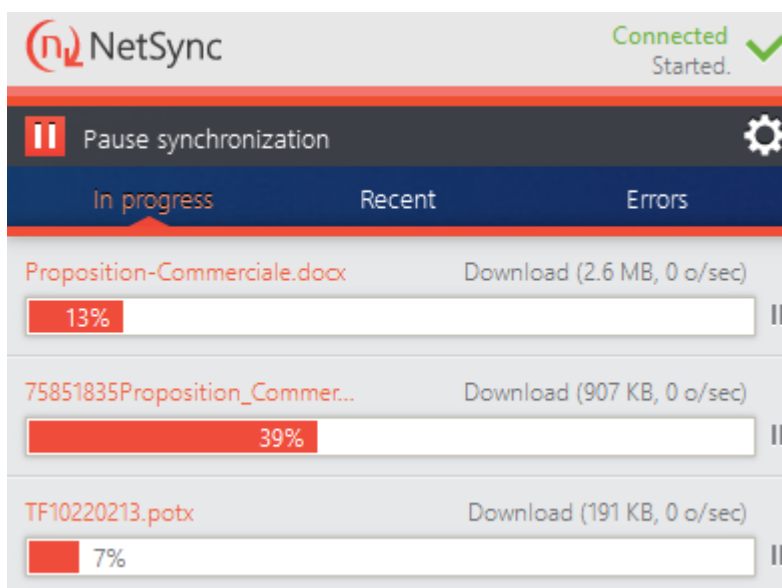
NetSync

Connected
Started.

Pause synchronization

In progress
Recent
Errors

Proposition-Commerciale.docx
Download (2.6 MB, 0 o/sec)
13%

75851835Proposition_Commer...
Download (907 KB, 0 o/sec)
39%

TF10220213.potx
Download (191 KB, 0 o/sec)
7%